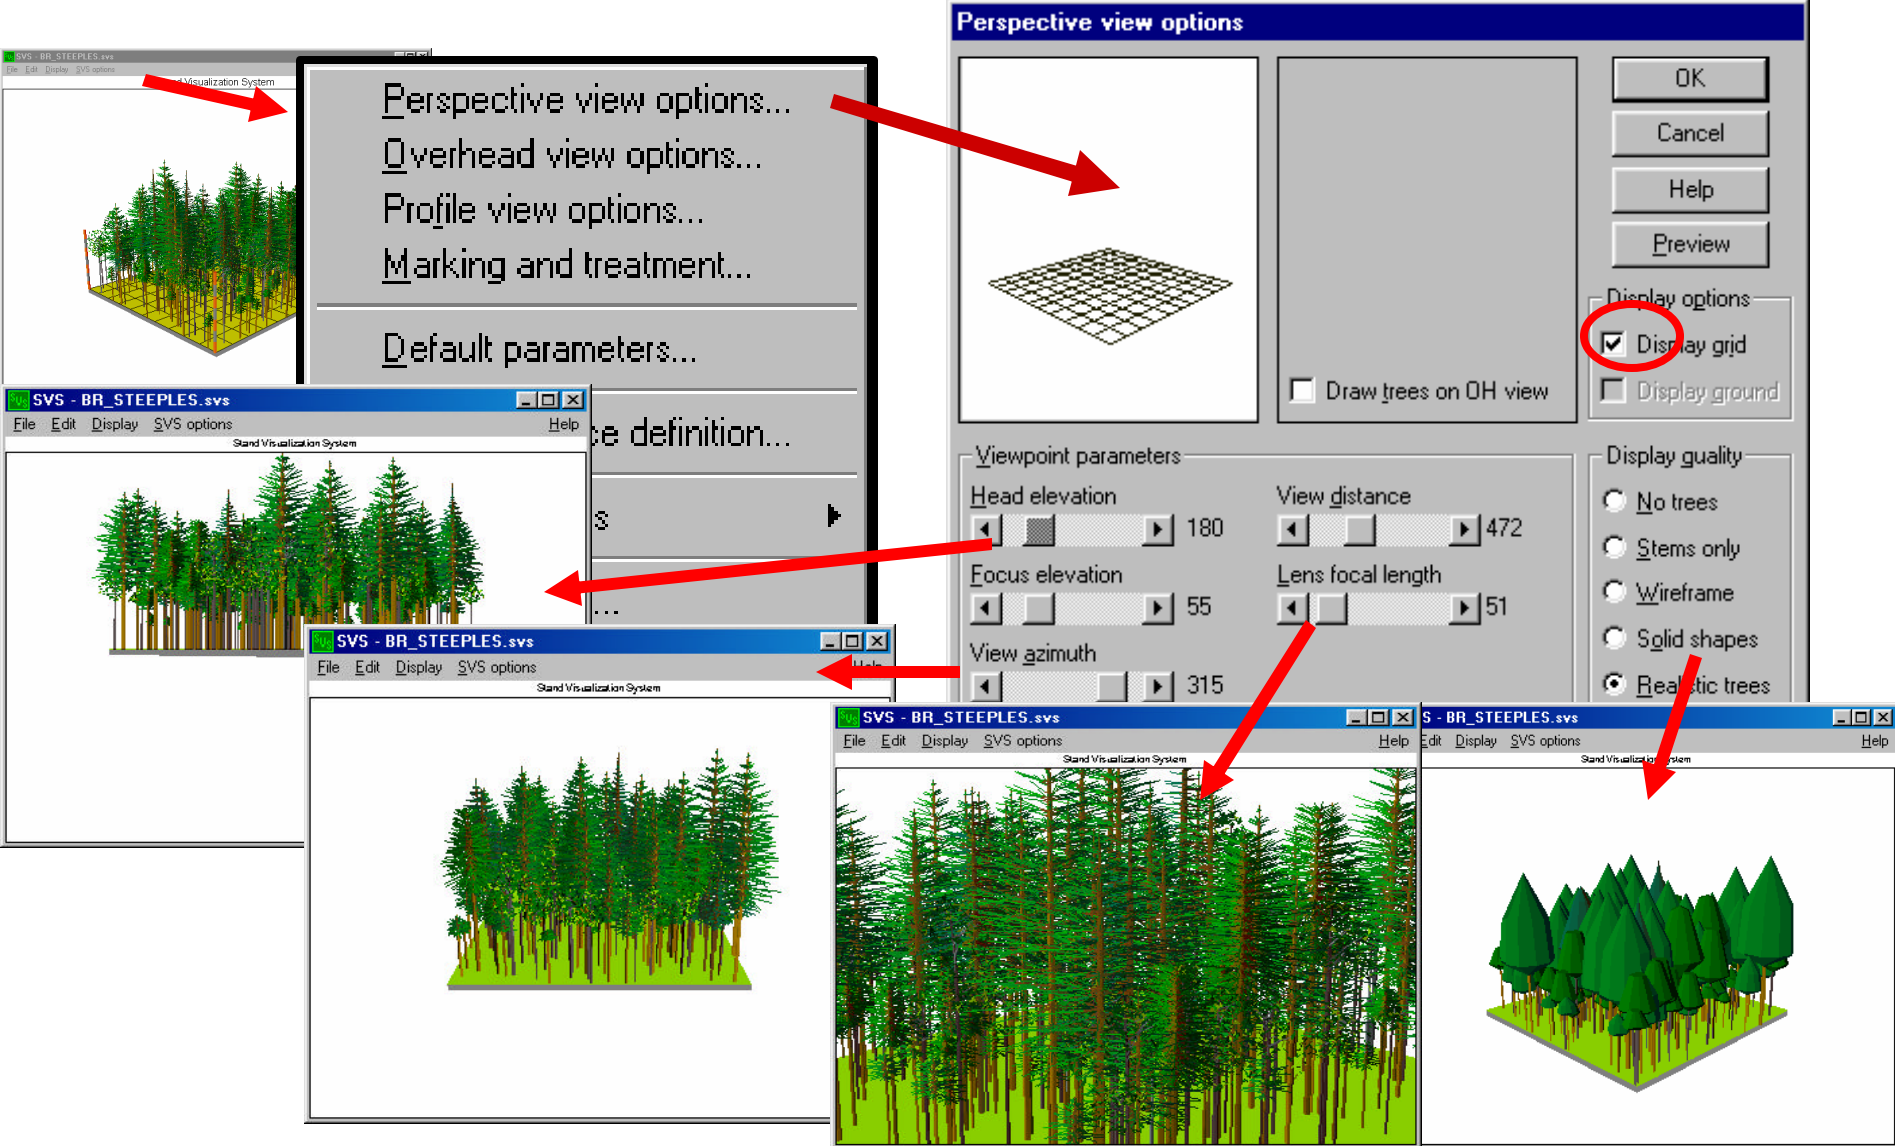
SVS - BR_STEEPLES.svs
File Edit Display SVS options
Visualization System

Perspective view options...
Overhead view options...
Profile view options...
Marking and treatment...

Default parameters...

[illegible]e definition...

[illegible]s

...

Perspective view options

OK
Cancel
Help
Preview

Display options
Display grid
Display ground

Draw trees on OH view

Viewpoint parameters
Head elevation 180
View distance 472
Focus elevation 55
Lens focal length 51
View azimuth 315

Display quality
No trees
Stems only
Wireframe
Solid shapes
Realistic trees

SVS - BR_STEEPLES.svs
File Edit Display SVS options Help
Stand Visualization System

SVS - BR_STEEPLES.svs
File Edit Display SVS options Help
Stand Visualization System

SVS - BR_STEEPLES.svs
File Edit Display SVS options Help
Stand Visualization System

S - BR_STEEPLES.svs
Edit Display SVS options Help
Stand Visualiz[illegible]stem